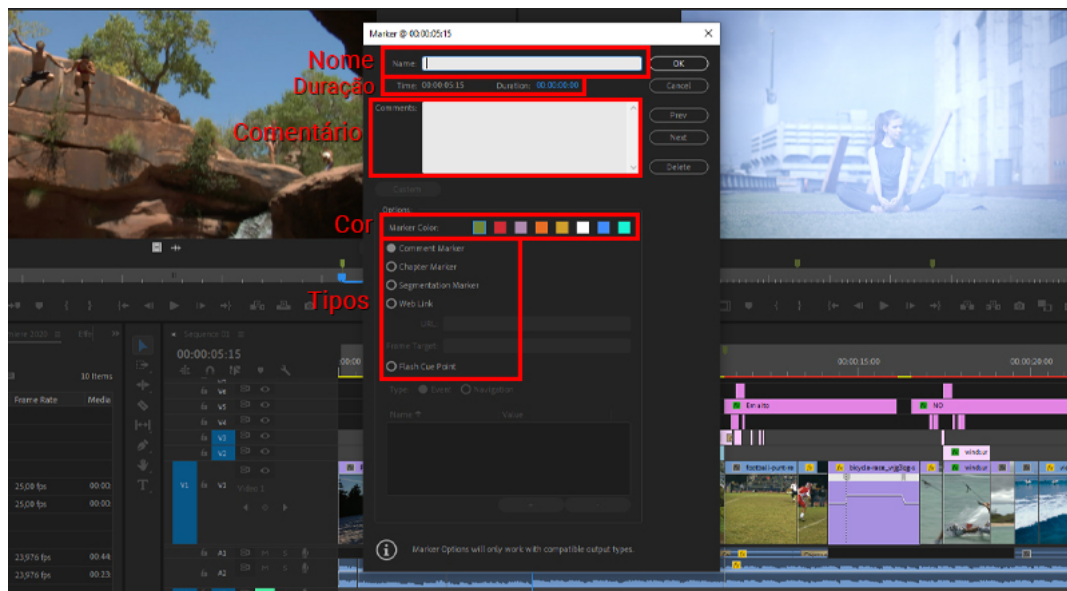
Marker @ 00:00:05:15

Nome
Name:
OK
Duração
Time: 00:00:05:15
Duration: 00:00:00:00
Cancel
Comentário
Comments:
Prev
Next
Delete
Options
Cor
Marker Color:
Comment Marker
Chapter Marker
Tipos
Segmentation Marker
Web Link
URL:
Frame Target:
Flash Cue Point
Type: Event Navigation
Name
Value
Marker Options will only work with compatible output types.

Sequence 02
00:00:05:15
10 Items
Frame Rate
Media
25,00 fps
00:00:
25,00 fps
00:00:
23,976 fps
00:44
23,976 fps
00:23
V6
V5
V4
V3
V2
V1
V1
Video 1
A1
A2
00:00
00:00:15:00
00:00:20:00
Em alto
NO
windsur
football-punt-e
bicycle-race_vsg3og-s
windsur